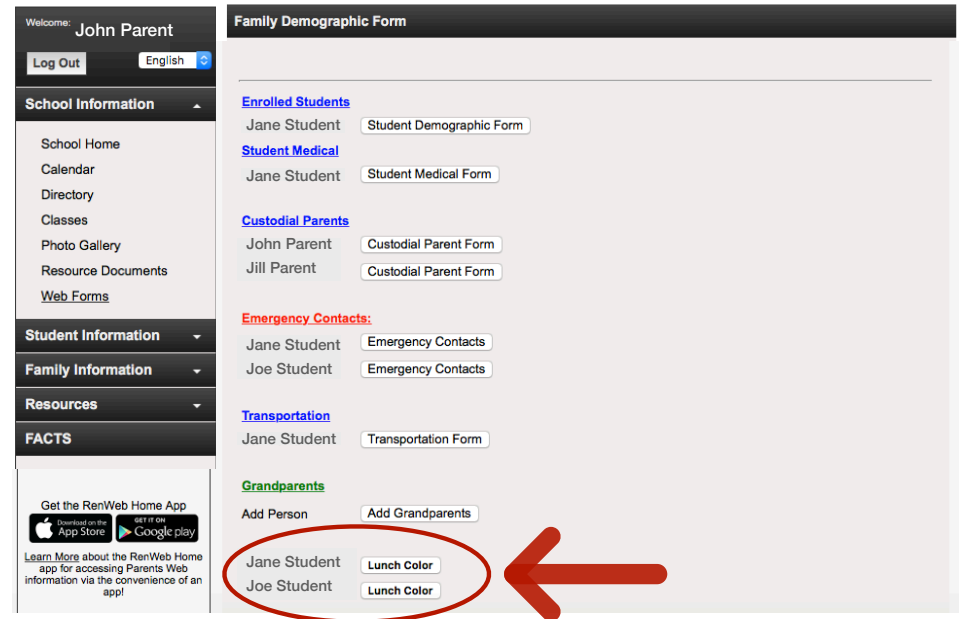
Welcome: John Parent

Log Out

English

School Information

School Home
Calendar
Directory
Classes
Photo Gallery
Resource Documents
Web Forms

Student Information

Family Information

Resources

FACTS

Get the RenWeb Home App

Download on the App Store

GET IT ON Google play

Learn More about the RenWeb Home app for accessing Parents Web information via the convenience of an app!

Family Demographic Form

Enrolled Students
Jane Student Student Demographic Form

Student Medical
Jane Student Student Medical Form

Custodial Parents
John Parent Custodial Parent Form
Jill Parent Custodial Parent Form

Emergency Contacts:
Jane Student Emergency Contacts
Joe Student Emergency Contacts

Transportation
Jane Student Transportation Form

Grandparents
Add Person Add Grandparents

Jane Student Lunch Color
Joe Student Lunch Color